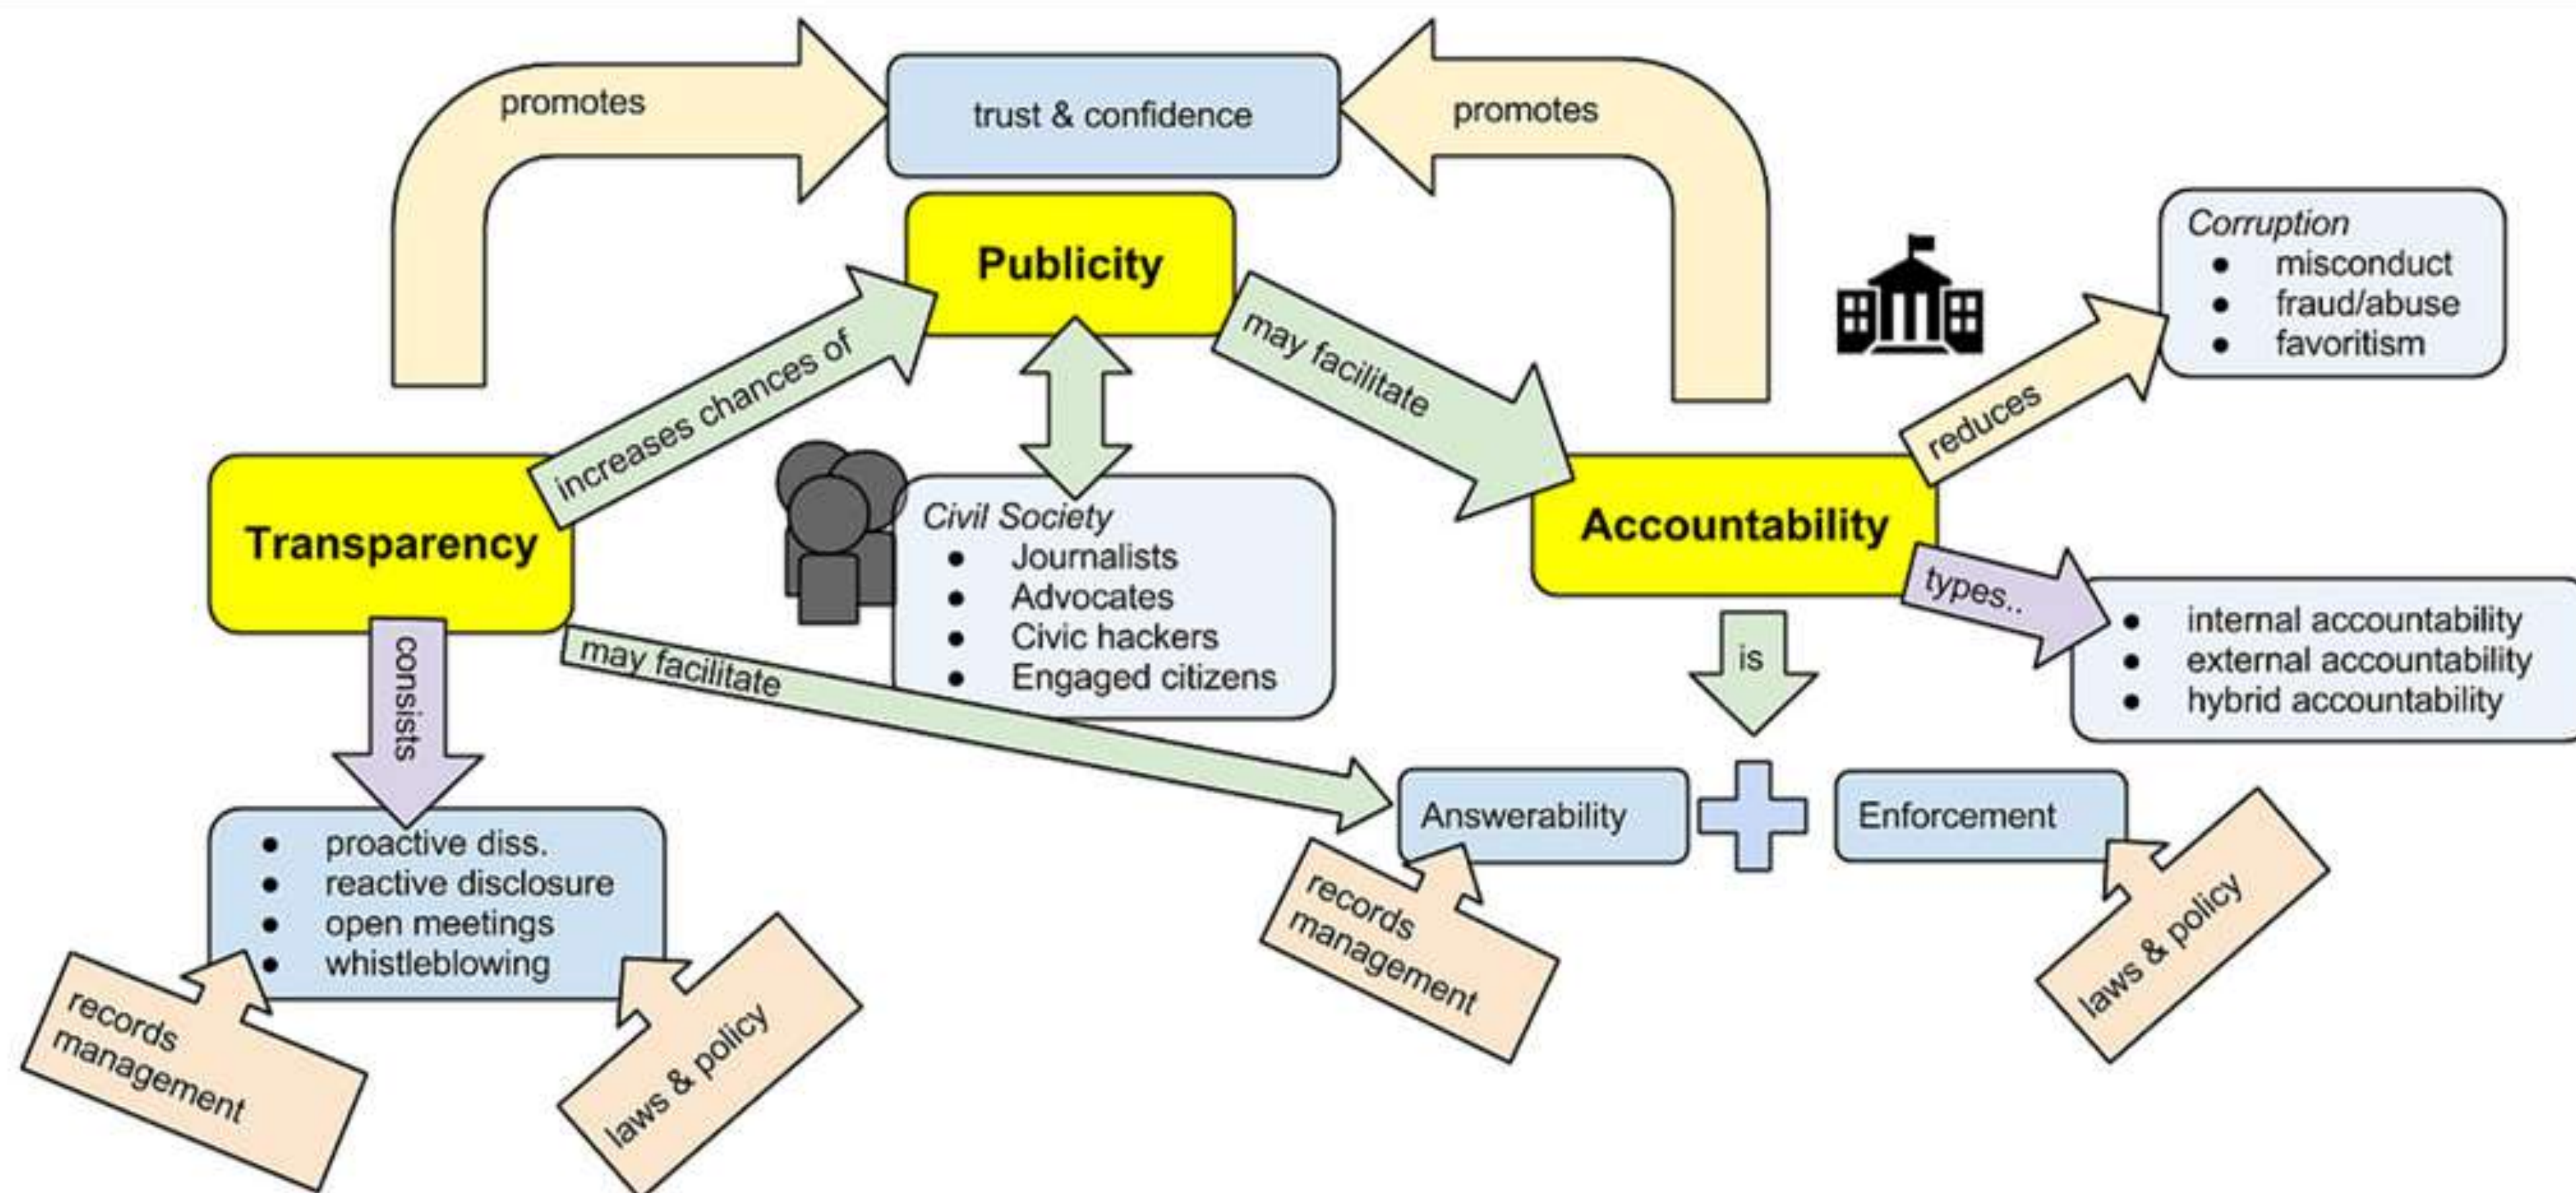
promotes

trust & confidence

promotes

Publicity

Corruption
- misconduct
- fraud/abuse
- favoritism

increases chances of

may facilitate

reduces

Transparency

Civil Society
- Journalists
- Advocates
- Civic hackers
- Engaged citizens

Accountability

types..

- internal accountability
- external accountability
- hybrid accountability

consists

may facilitate

is

- proactive diss.
- reactive disclosure
- open meetings
- whistleblowing

Answerability

Enforcement

records management

laws & policy

records management

laws & policy